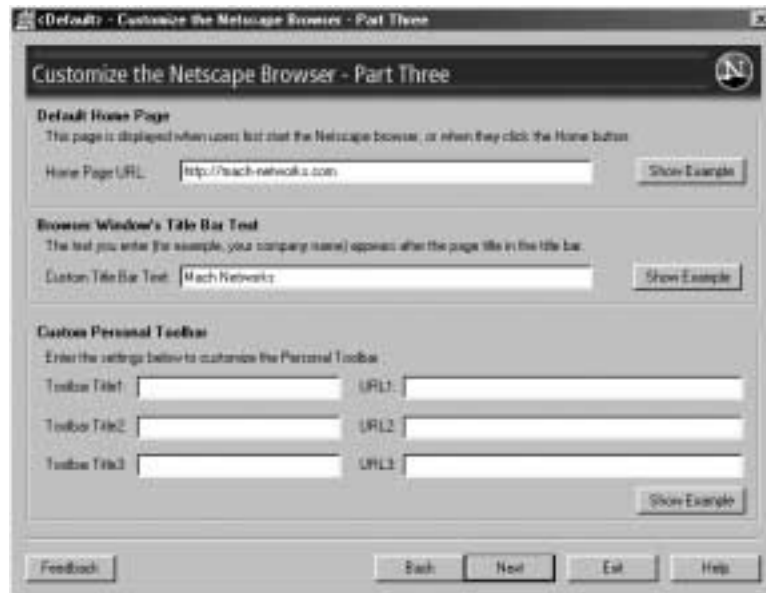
<Default> - Customize the Netscape Browser - Part Three

Customize the Netscape Browser - Part Three

Default Home Page
This page is displayed when users first start the Netscape browser, or when they click the Home button.

Home Page URL: http://mach-networks.com

Show Example

Browser Window's Title Bar Text
The text you enter (for example, your company name) appears after the page title in the title bar.

Custom Title Bar Text: Mach Networks

Show Example

Custom Personal Toolbar
Enter the settings below to customize the Personal Toolbar.

Toolbar Title1: URL1:

Toolbar Title2: URL2:

Toolbar Title3: URL3:

Show Example

Feedback

Back

Next

Exit

Help